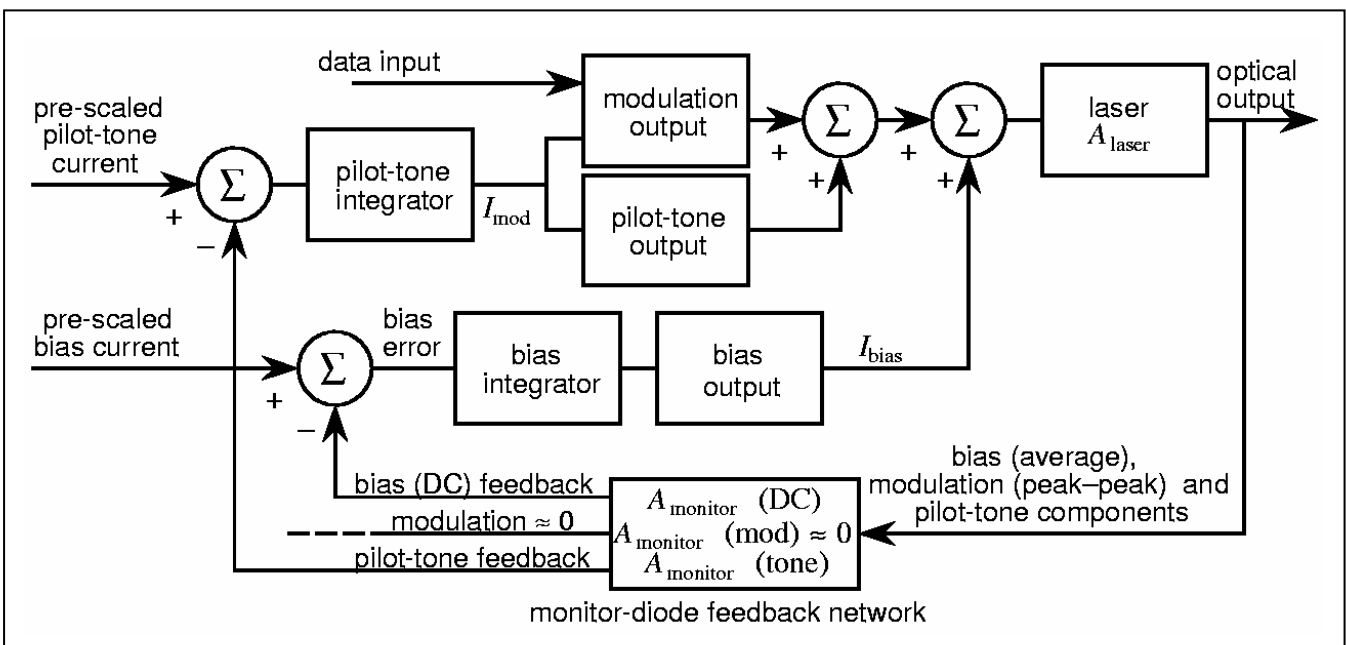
data input

pre-scaled pilot-tone current

+

$\Sigma$

−

pilot-tone integrator

$I_{\text{mod}}$

modulation output

pilot-tone output

$\Sigma$

+

+

$\Sigma$

+

+

laser $A_{\text{laser}}$

optical output

pre-scaled bias current

+

$\Sigma$

−

bias error

bias integrator

bias output

$I_{\text{bias}}$

bias (DC) feedback

modulation ≈ 0

pilot-tone feedback

$A_{\text{monitor}}$ (DC)

$A_{\text{monitor}}$ (mod) ≈ 0

$A_{\text{monitor}}$ (tone)

bias (average), modulation (peak–peak) and pilot-tone components

monitor-diode feedback network